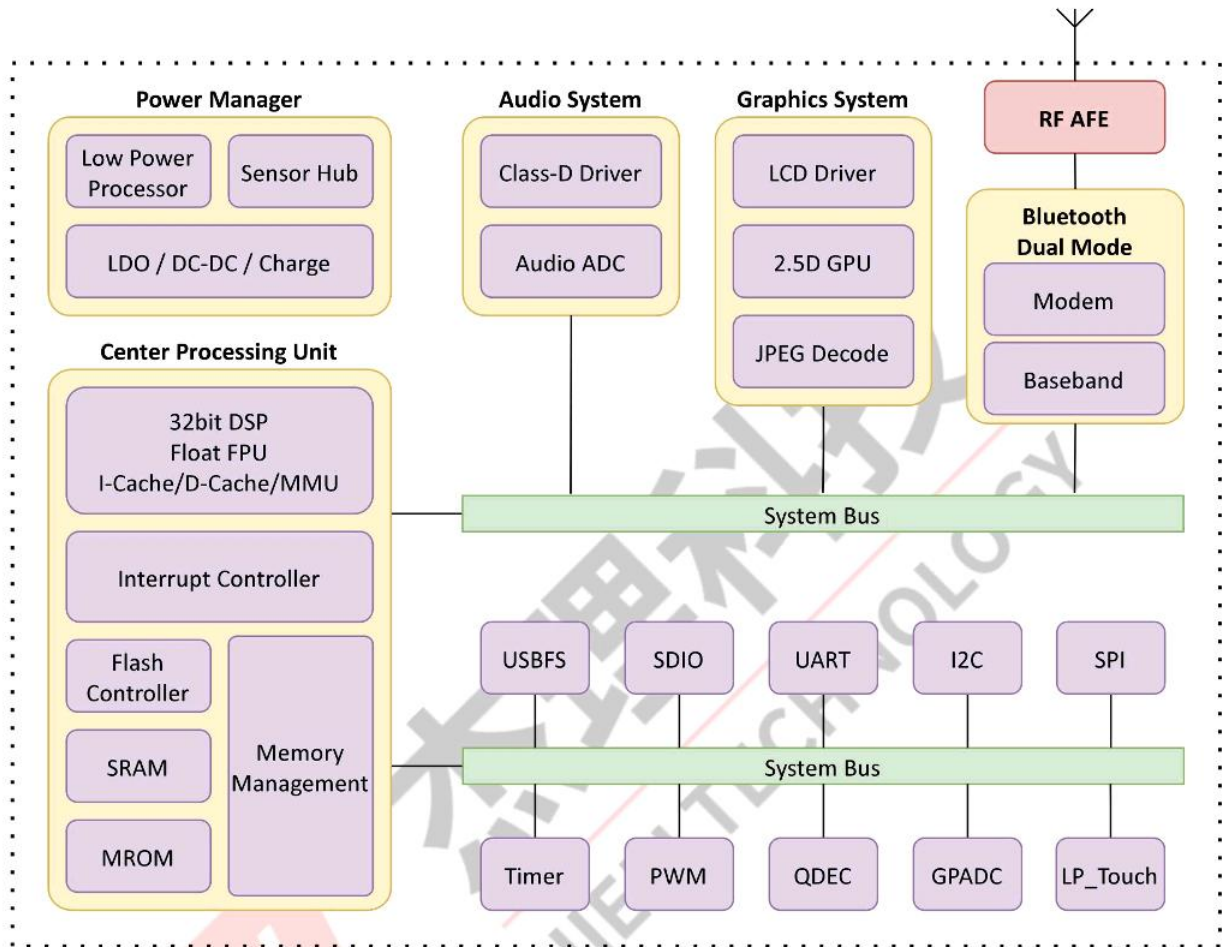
Power Manager

Low Power Processor

Sensor Hub

LDO / DC-DC / Charge

Audio System

Class-D Driver

Audio ADC

Graphics System

LCD Driver

2.5D GPU

JPEG Decode

RF AFE

Bluetooth Dual Mode

Modem

Baseband

Center Processing Unit

32bit DSP
Float FPU
I-Cache/D-Cache/MMU

Interrupt Controller

Flash Controller

SRAM

MROM

Memory Management

System Bus

USBFS

SDIO

UART

I2C

SPI

System Bus

Timer

PWM

QDEC

GPADC

LP_Touch

TECHNOLOGY